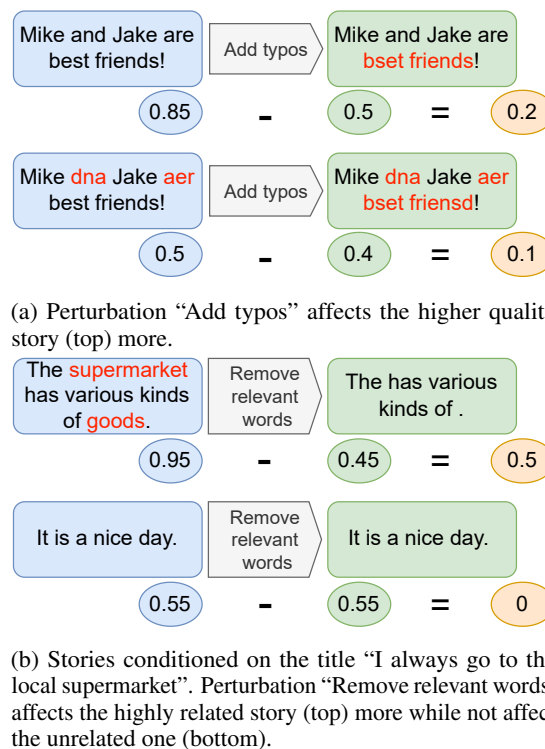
Mike and Jake are best friends!

Add typos

Mike and Jake are bset friends!

0.85 - 0.5 = 0.2

Mike dna Jake aer best friends!

Add typos

Mike dna Jake aer bset friensd!

0.5 - 0.4 = 0.1

(a) Perturbation “Add typos” affects the higher qualit story (top) more.

The supermarket has various kinds of goods.

Remove relevant words

The has various kinds of .

0.95 - 0.45 = 0.5

It is a nice day.

Remove relevant words

It is a nice day.

0.55 - 0.55 = 0

(b) Stories conditioned on the title “I always go to th local supermarket”. Perturbation “Remove relevant words affects the highly related story (top) more while not affec the unrelated one (bottom).